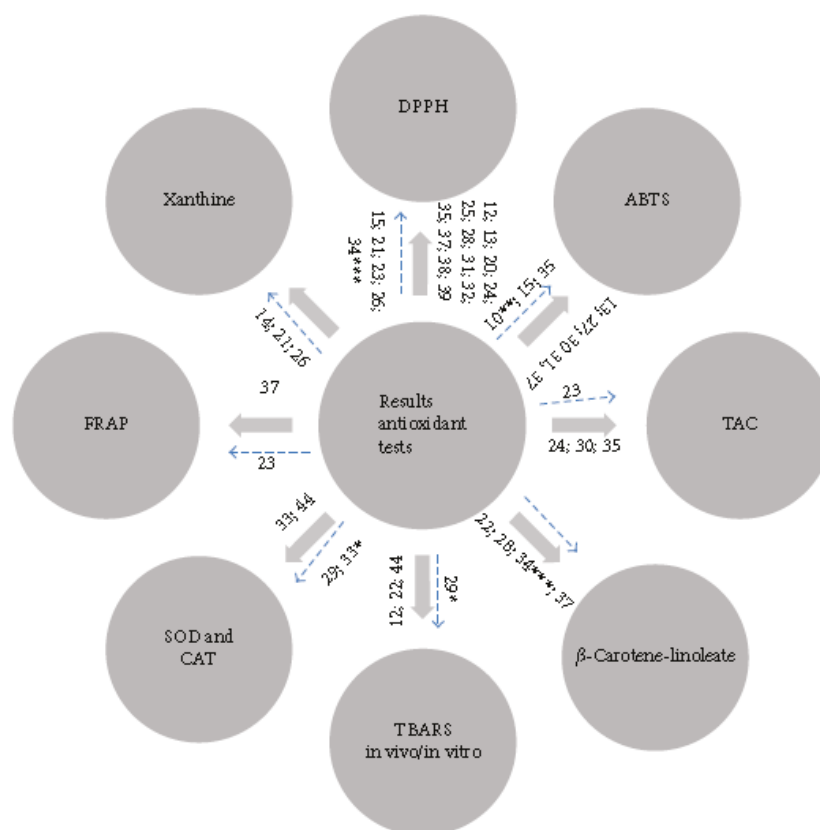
DPPH

Xanthine

ABTS

15; 21; 23; 26; 34***

12; 13; 20; 24; 25; 28; 31; 32; 35; 37; 38; 39

14; 21; 26

10**; 15; 35

13; 27; 30 31; 37

37

FRAP

Results antioxidant tests

23

TAC

23

24; 30; 35

33; 44

29; 33*

12; 22; 44

29*

22; 28; 34***; 37

SOD and CAT

$\beta$-Carotene-linoleate

TBARS in vivo/in vitro